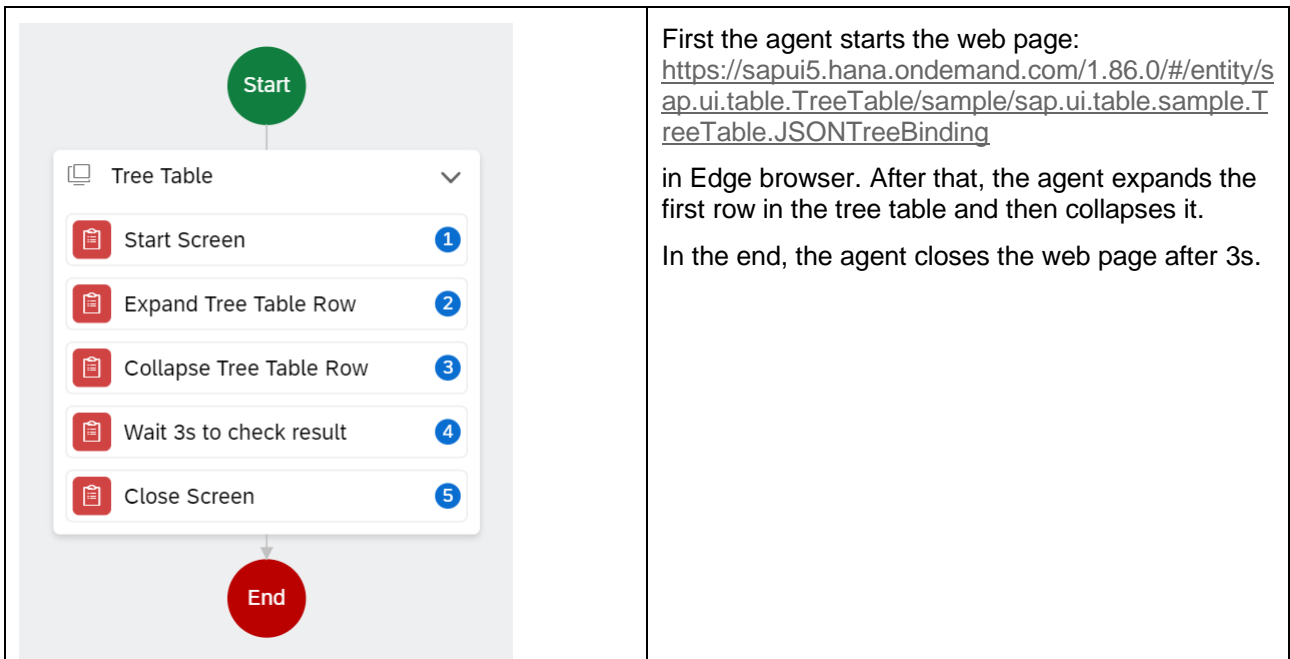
Start

Tree Table

Start Screen 1

Expand Tree Table Row 2

Collapse Tree Table Row 3

Wait 3s to check result 4

Close Screen 5

End

First the agent starts the web page: https://sapui5.hana.ondemand.com/1.86.0/#/entity/sap.ui.table.TreeTable/sample/sap.ui.table.sample.TreeTable.JSONTreeBinding

in Edge browser. After that, the agent expands the first row in the tree table and then collapses it.

In the end, the agent closes the web page after 3s.